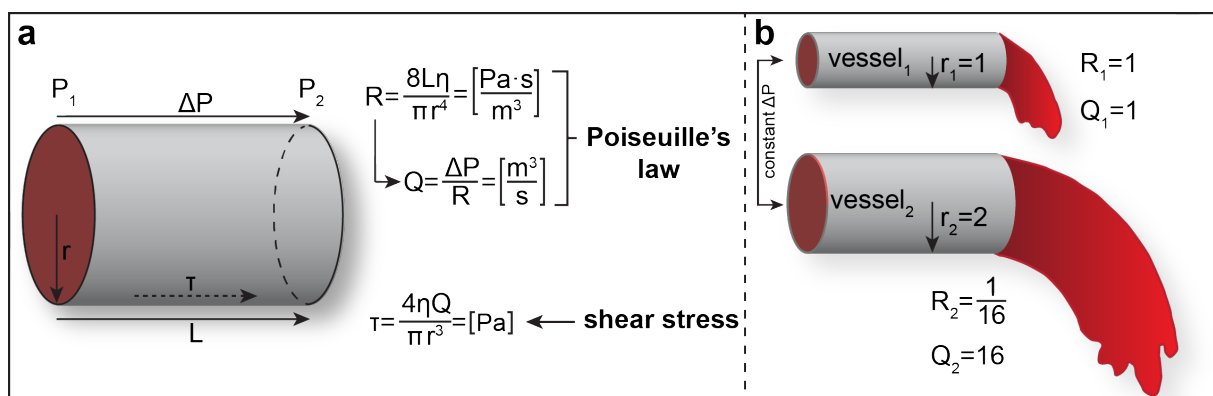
a

$P_1$

$\Delta P$

$P_2$

r

τ

L

$R=\frac{8L\eta}{\pi r^4}=\left[\frac{Pa\cdot s}{m^3}\right]$

$Q=\frac{\Delta P}{R}=\left[\frac{m^3}{s}\right]$

Poiseuille's law

$\tau=\frac{4\eta Q}{\pi r^3}=[Pa]$ ← shear stress

b

constant $\Delta P$

$vessel_1$ $r_1=1$

$R_1=1$

$Q_1=1$

$vessel_2$ $r_2=2$

$R_2=\frac{1}{16}$

$Q_2=16$